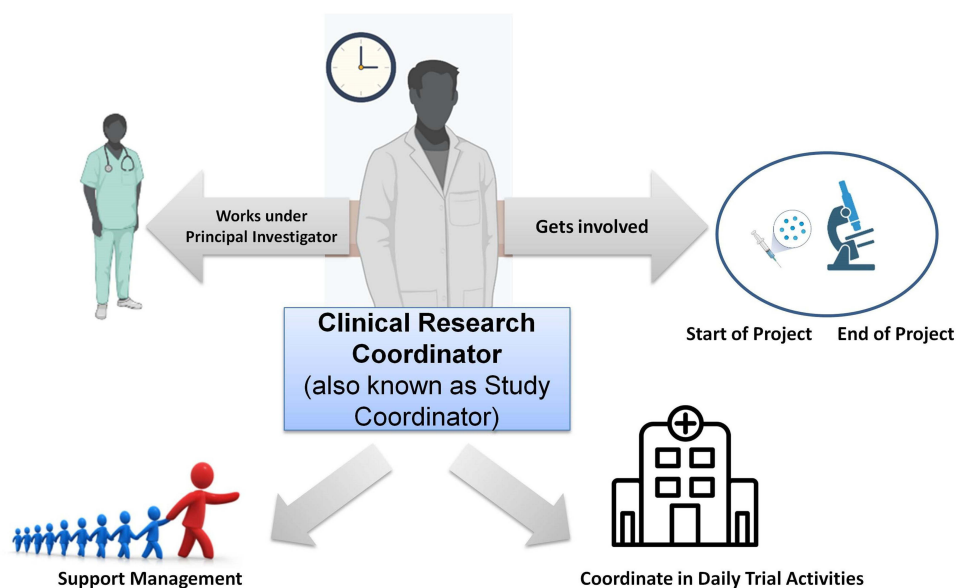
Works under Principal Investigator

Gets involved

Start of Project

End of Project

Clinical Research Coordinator
(also known as Study Coordinator)

Support Management

Coordinate in Daily Trial Activities